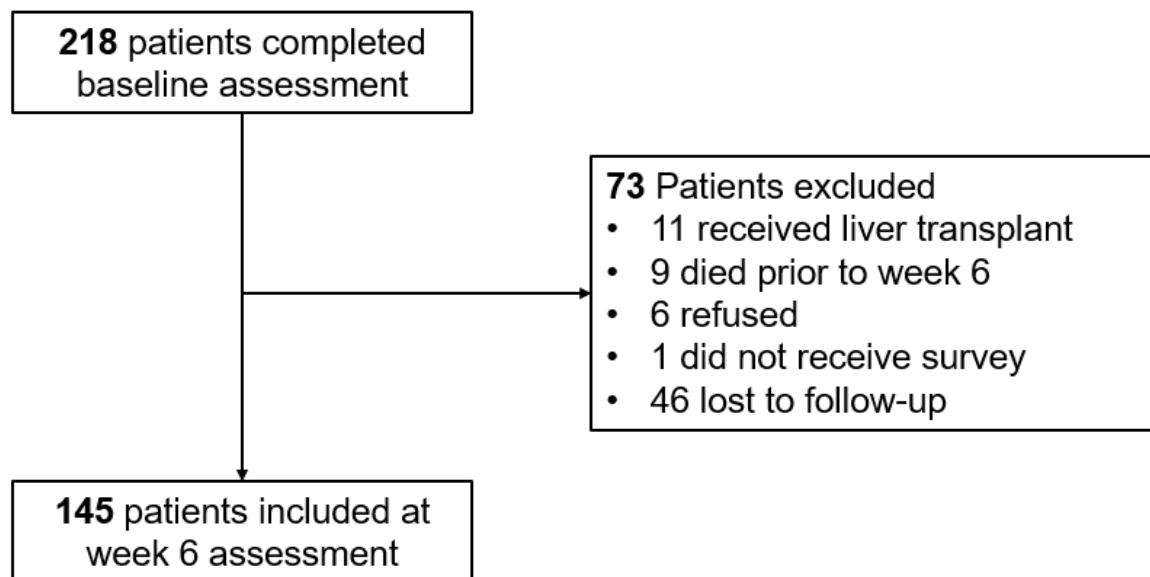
**218** patients completed baseline assessment

**73** Patients excluded
- 11 received liver transplant
- 9 died prior to week 6
- 6 refused
- 1 did not receive survey
- 46 lost to follow-up

**145** patients included at week 6 assessment